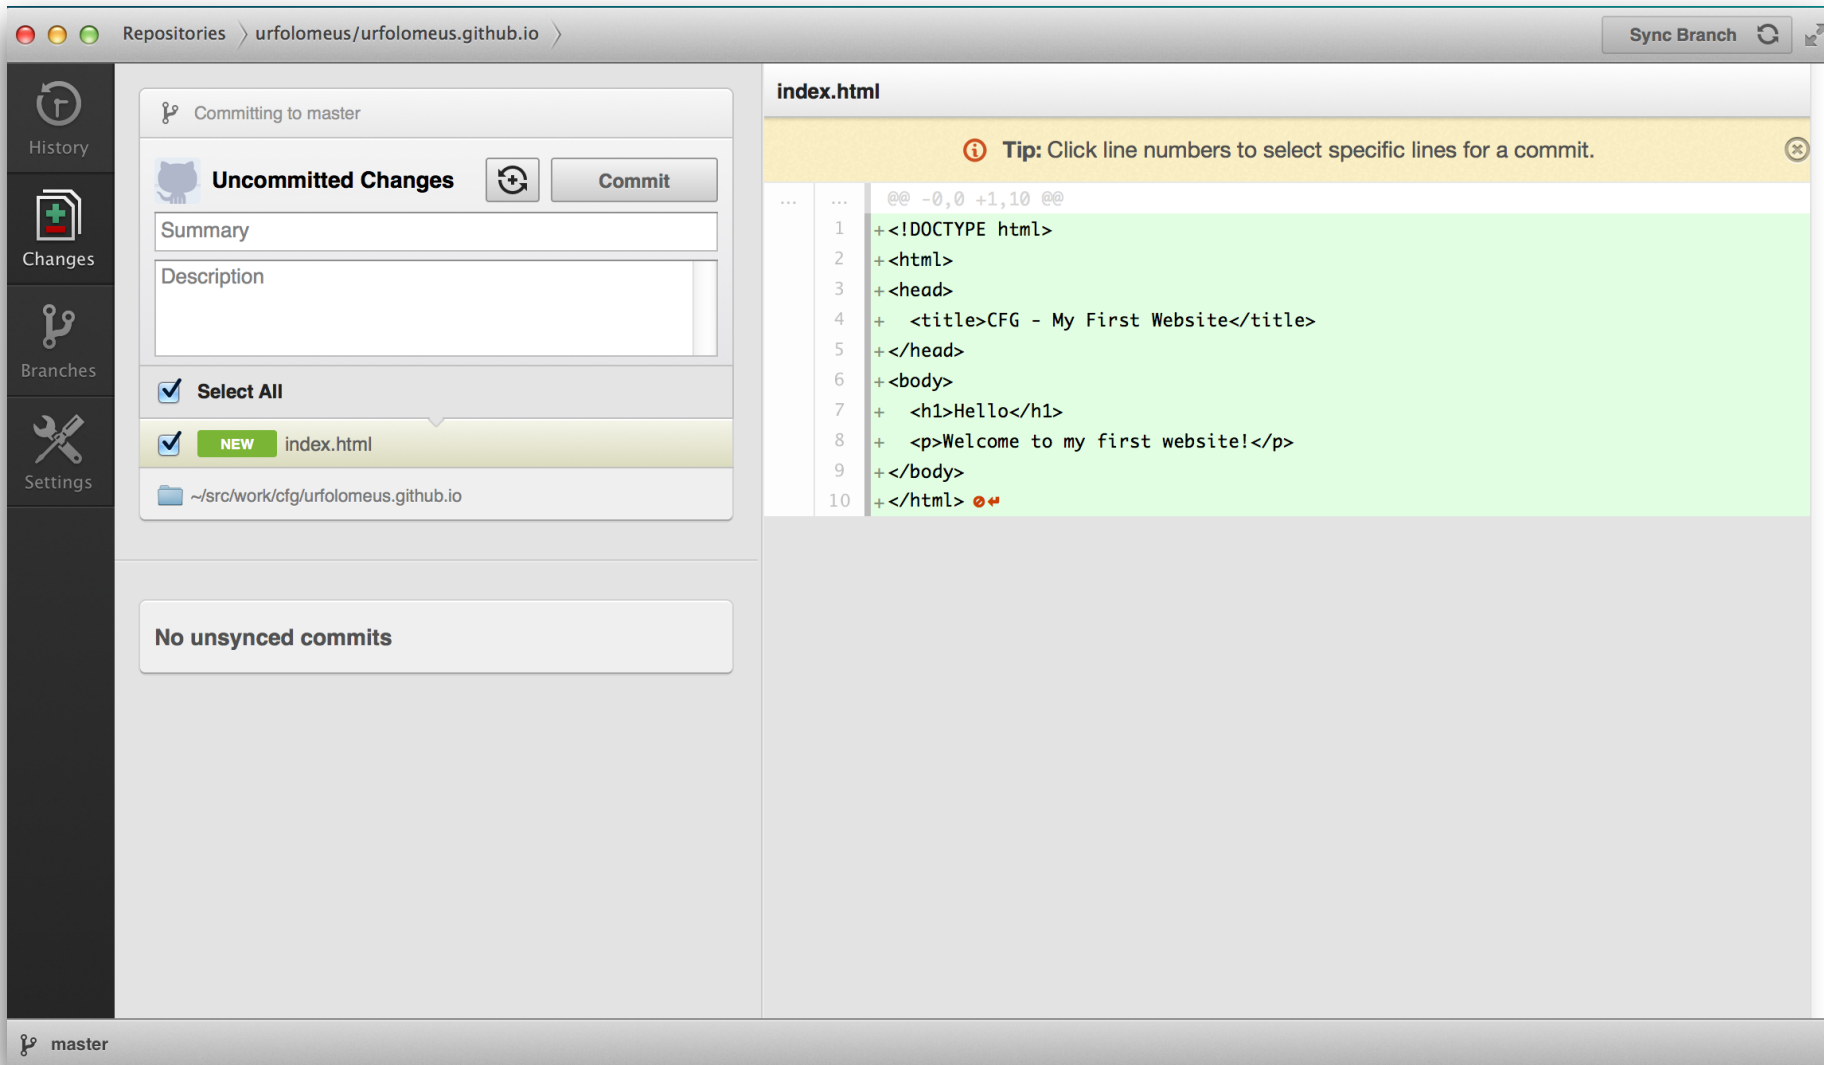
Repositories 〉 urfolomeus/urfolomeus.github.io 〉

Sync Branch

History

Changes

Branches

Settings

Committing to master

Uncommitted Changes

Commit

Summary

Description

Select All

NEW index.html

~/src/work/cfg/urfolomeus.github.io

No unsynced commits

index.html

Tip: Click line numbers to select specific lines for a commit.

| | | |
|---|---|---|
| ... | ... | @@ -0,0 +1,10 @@ |
| | 1 | +<!DOCTYPE html> |
| | 2 | +<html> |
| | 3 | +<head> |
| | 4 | +  <title>CFG - My First Website</title> |
| | 5 | +</head> |
| | 6 | +<body> |
| | 7 | +  <h1>Hello</h1> |
| | 8 | +  <p>Welcome to my first website!</p> |
| | 9 | +</body> |
| | 10 | +</html> |

master